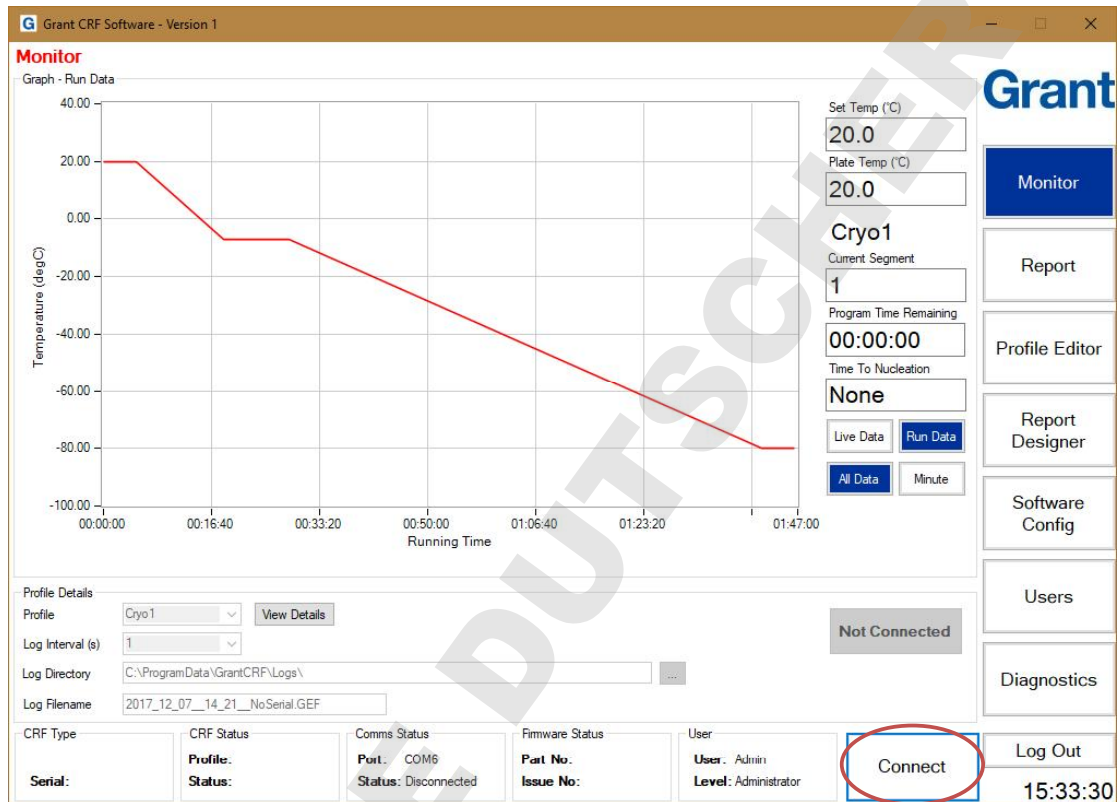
Grant CRF Software - Version 1

Monitor

Graph - Run Data

40.00
20.00
0.00
-20.00
-40.00
-60.00
-80.00
-100.00

Temperature (degC)

00:00:00 00:16:40 00:33:20 00:50:00 01:06:40 01:23:20 01:47:00

Running Time

Set Temp (°C)
20.0
Plate Temp (°C)
20.0
Cryo1
Current Segment
1
Program Time Remaining
00:00:00
Time To Nucleation
None

Live Data
Run Data
All Data
Minute

Grant

Monitor
Report
Profile Editor
Report Designer
Software Config
Users
Diagnostics
Log Out
15:33:30

Profile Details
Profile Cryo1 View Details
Log Interval (s) 1
Log Directory C:\ProgramData\GrantCRF\Logs\ ...
Log Filename 2017_12_07__14_21__NoSerial.GEF

Not Connected

CRF Type
Serial:

CRF Status
Profile:
Status:

Comms Status
Port: COM6
Status: Disconnected

Firmware Status
Part No.
Issue No:

User
User: Admin
Level: Administrator

Connect

E DUTSCHER